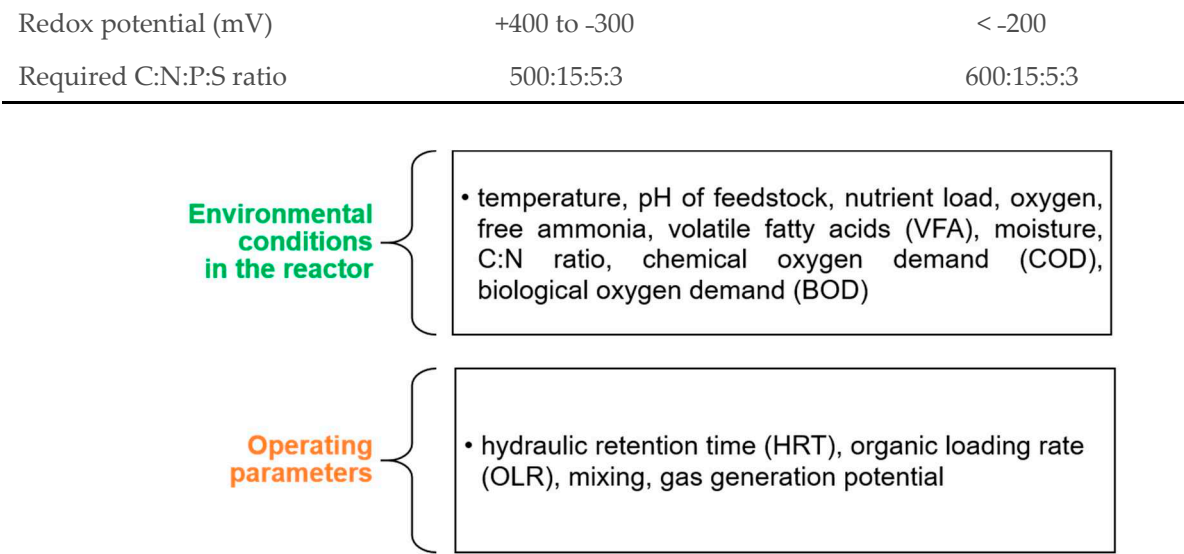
| Redox potential (mV) | +400 to -300 | < -200 |
|---|---|---|
| Required C:N:P:S ratio | 500:15:5:3 | 600:15:5:3 |

Environmental conditions in the reactor

• temperature, pH of feedstock, nutrient load, oxygen, free ammonia, volatile fatty acids (VFA), moisture, C:N ratio, chemical oxygen demand (COD), biological oxygen demand (BOD)

Operating parameters

• hydraulic retention time (HRT), organic loading rate (OLR), mixing, gas generation potential